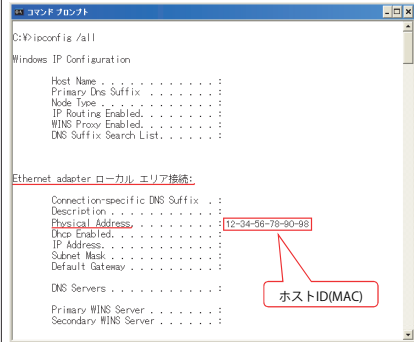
コマンド プロンプト

C:¥>ipconfig /all

Windows IP Configuration

Host Name . . . . . . . . . . . . :
Primary Dns Suffix . . . . . . . :
Node Type . . . . . . . . . . . . :
IP Routing Enabled. . . . . . . . :
WINS Proxy Enabled. . . . . . . . :
DNS Suffix Search List. . . . . . :

Ethernet adapter ローカル エリア接続:

Connection-specific DNS Suffix . :
Description . . . . . . . . . . . :
Physical Address. . . . . . . . . : 12-34-56-78-90-98
Dhcp Enabled. . . . . . . . . . . :
IP Address. . . . . . . . . . . . :
Subnet Mask . . . . . . . . . . . :
Default Gateway . . . . . . . . . :

DNS Servers . . . . . . . . . . . :

Primary WINS Server . . . . . . . :
Secondary WINS Server . . . . . . :

ホストID(MAC)